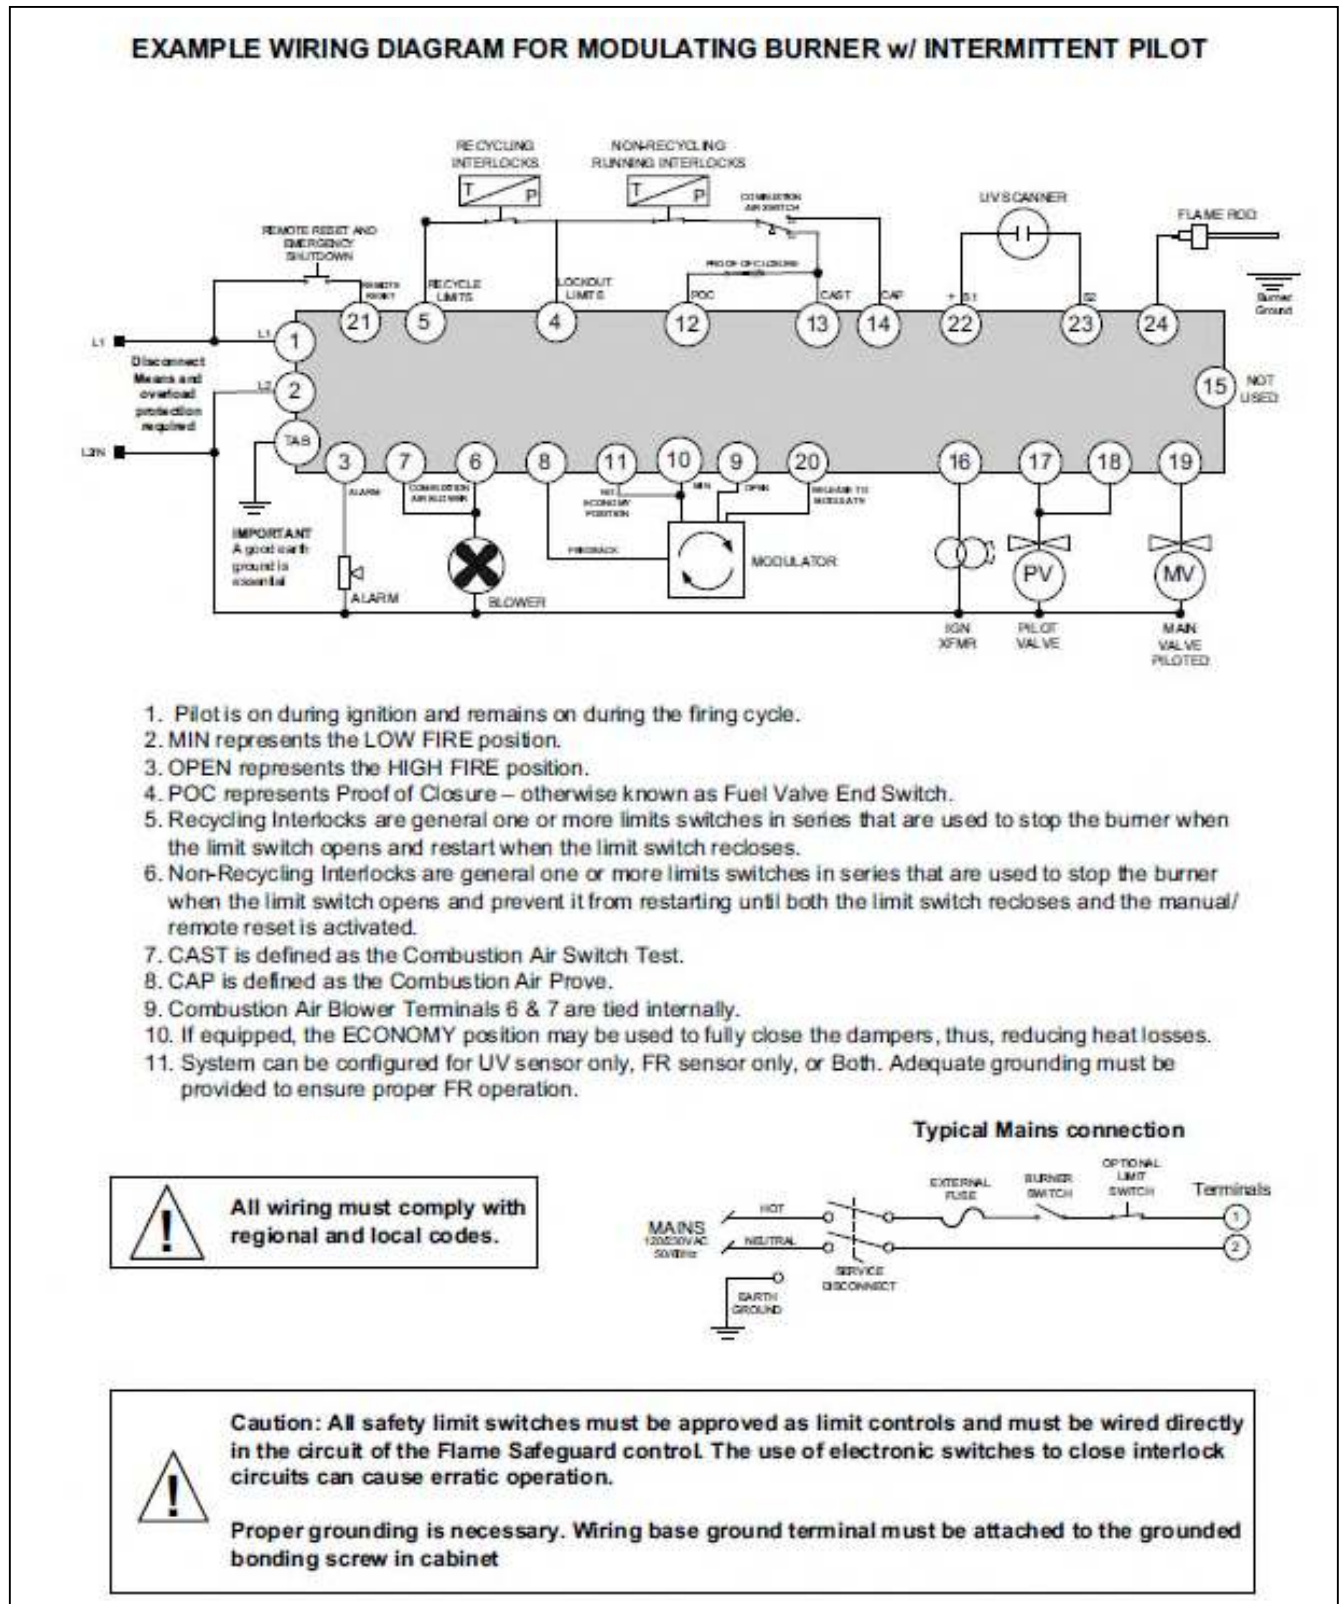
EXAMPLE WIRING DIAGRAM FOR MODULATING BURNER w/ INTERMITTENT PILOT

RECYCLING INTERLOCKS
T P
NON-RECYCLING RUNNING INTERLOCKS
T P
COMBUSTION AIR SWITCH
UV SCANNER
FLAME ROD
REMOTE RESET AND EMERGENCY SHUTDOWN
PROOF OF CLOSURE
REMOTE RESET
RECYCLE LIMITS
LOCKOUT LIMITS
POC
CAST
CAP
+ S1
S2
Burner Ground
21 5 4 12 13 14 22 23 24
L1
L1 1
Disconnect Means and overload protection required
L2
2
15 NOT USED
L2/N
TAS
3 7 6 8 11 10 9 20 16 17 18 19
ALARM
COMBUSTION AIR BLOWER
NOT ECONOMY POSITION
MIN
OPEN
RELEASE TO MODULATE
IMPORTANT A good earth ground is essential
FEEDBACK
MODULATOR
ALARM
BLOWER
PV
MV
IGN XFMR
PILOT VALVE
MAIN VALVE PILOTED

1. Pilot is on during ignition and remains on during the firing cycle.
2. MIN represents the LOW FIRE position.
3. OPEN represents the HIGH FIRE position.
4. POC represents Proof of Closure – otherwise known as Fuel Valve End Switch.
5. Recycling Interlocks are general one or more limits switches in series that are used to stop the burner when the limit switch opens and restart when the limit switch recloses.
6. Non-Recycling Interlocks are general one or more limits switches in series that are used to stop the burner when the limit switch opens and prevent it from restarting until both the limit switch recloses and the manual/ remote reset is activated.
7. CAST is defined as the Combustion Air Switch Test.
8. CAP is defined as the Combustion Air Prove.
9. Combustion Air Blower Terminals 6 & 7 are tied internally.
10. If equipped, the ECONOMY position may be used to fully close the dampers, thus, reducing heat losses.
11. System can be configured for UV sensor only, FR sensor only, or Both. Adequate grounding must be provided to ensure proper FR operation.

Typical Mains connection

All wiring must comply with regional and local codes.

MAINS 120/230VAC 50/60Hz
HOT
NEUTRAL
EARTH GROUND
SERVICE DISCONNECT
EXTERNAL FUSE
BURNER SWITCH
OPTIONAL LIMIT SWITCH
Terminals
1
2

Caution: All safety limit switches must be approved as limit controls and must be wired directly in the circuit of the Flame Safeguard control. The use of electronic switches to close interlock circuits can cause erratic operation.

Proper grounding is necessary. Wiring base ground terminal must be attached to the grounded bonding screw in cabinet